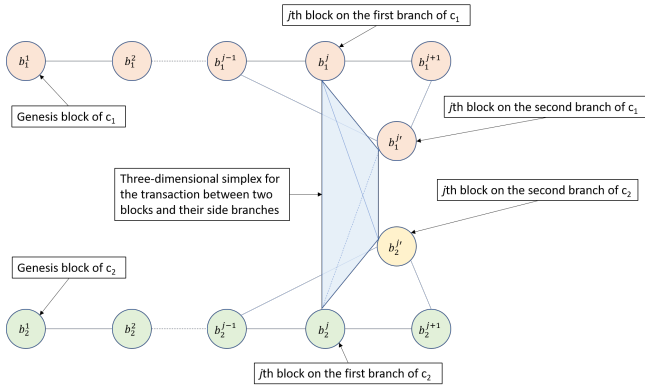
$j$th block on the first branch of $c_1$

$b_1^1$

$b_1^2$

$b_1^{j-1}$

$b_1^j$

$b_1^{j+1}$

Genesis block of $c_1$

$j$th block on the second branch of $c_1$

$b_1^{j'}$

Three-dimensional simplex for the transaction between two blocks and their side branches

$j$th block on the second branch of $c_2$

$b_2^{j'}$

Genesis block of $c_2$

$b_2^1$

$b_2^2$

$b_2^{j-1}$

$b_2^j$

$b_2^{j+1}$

$j$th block on the first branch of $c_2$